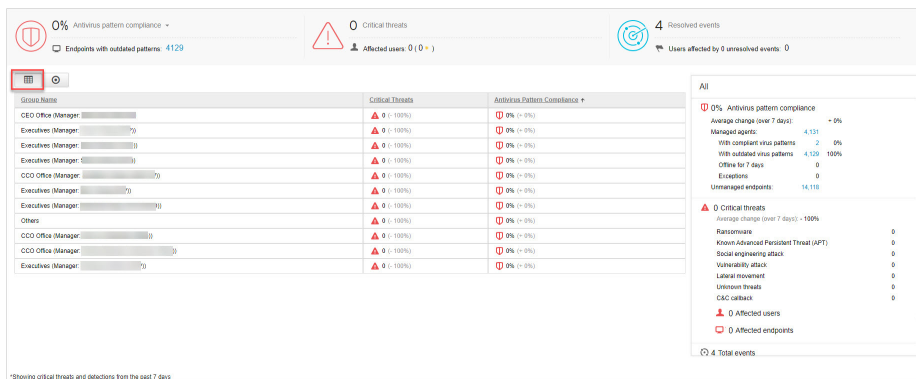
0% Antivirus pattern compliance

Endpoints with outdated patterns: 4129

0 Critical threats

Affected users: 0 ( 0 )

4 Resolved events

Users affected by 0 unresolved events: 0

| Group Name | Critical Threats | Antivirus Pattern Compliance |
|---|---|---|
| CEO Office (Manager: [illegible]) | 0 (- 100%) | 0% (+ 0%) |
| Executives (Manager: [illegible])) | 0 (- 100%) | 0% (+ 0%) |
| Executives (Manager: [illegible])) | 0 (- 100%) | 0% (+ 0%) |
| Executives (Manager: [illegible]) | 0 (- 100%) | 0% (+ 0%) |
| CCO Office (Manager: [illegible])) | 0 (- 100%) | 0% (+ 0%) |
| Executives (Manager: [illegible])) | 0 (- 100%) | 0% (+ 0%) |
| Executives (Manager: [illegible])) | 0 (- 100%) | 0% (+ 0%) |
| Others | 0 (- 100%) | 0% (+ 0%) |
| CCO Office (Manager: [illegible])) | 0 (- 100%) | 0% (+ 0%) |
| CCO Office (Manager: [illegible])) | 0 (- 100%) | 0% (+ 0%) |
| Executives (Manager: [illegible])) | 0 (- 100%) | 0% (+ 0%) |

*Showing critical threats and detections from the past 7 days

All

0% Antivirus pattern compliance
Average change (over 7 days): + 0%
Managed agents: 4,131
With compliant virus patterns 2 0%
With outdated virus patterns 4,129 100%
Offline for 7 days 0
Exceptions 0
Unmanaged endpoints: 14,118

0 Critical threats
Average change (over 7 days): - 100%
Ransomware 0
Known Advanced Persistent Threat (APT) 0
Social engineering attack 0
Vulnerability attack 0
Lateral movement 0
Unknown threats 0
C&C callback 0

0 Affected users

0 Affected endpoints

4 Total events